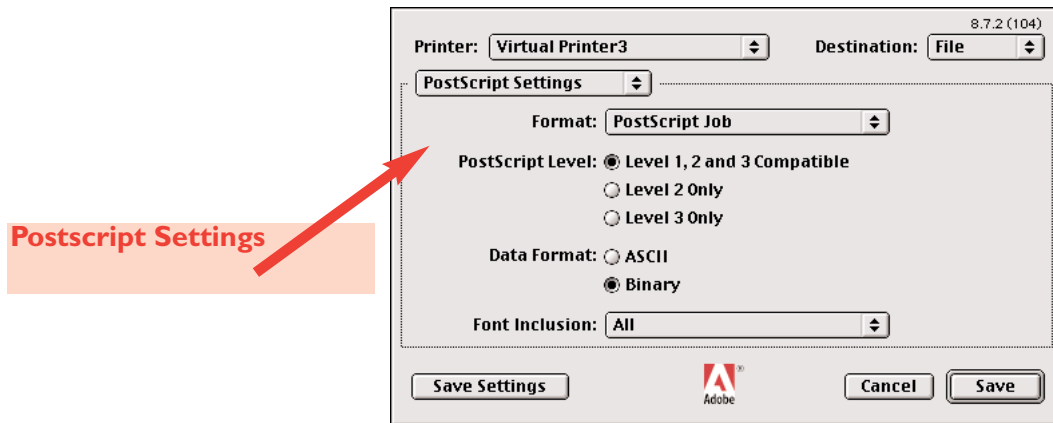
Postscript Settings

8.7.2 (104)

Printer: Virtual Printer3

Destination: File

PostScript Settings

Format: PostScript Job

PostScript Level: Level 1, 2 and 3 Compatible

Level 2 Only

Level 3 Only

Data Format: ASCII

Binary

Font Inclusion: All

Save Settings

Adobe

Cancel

Save